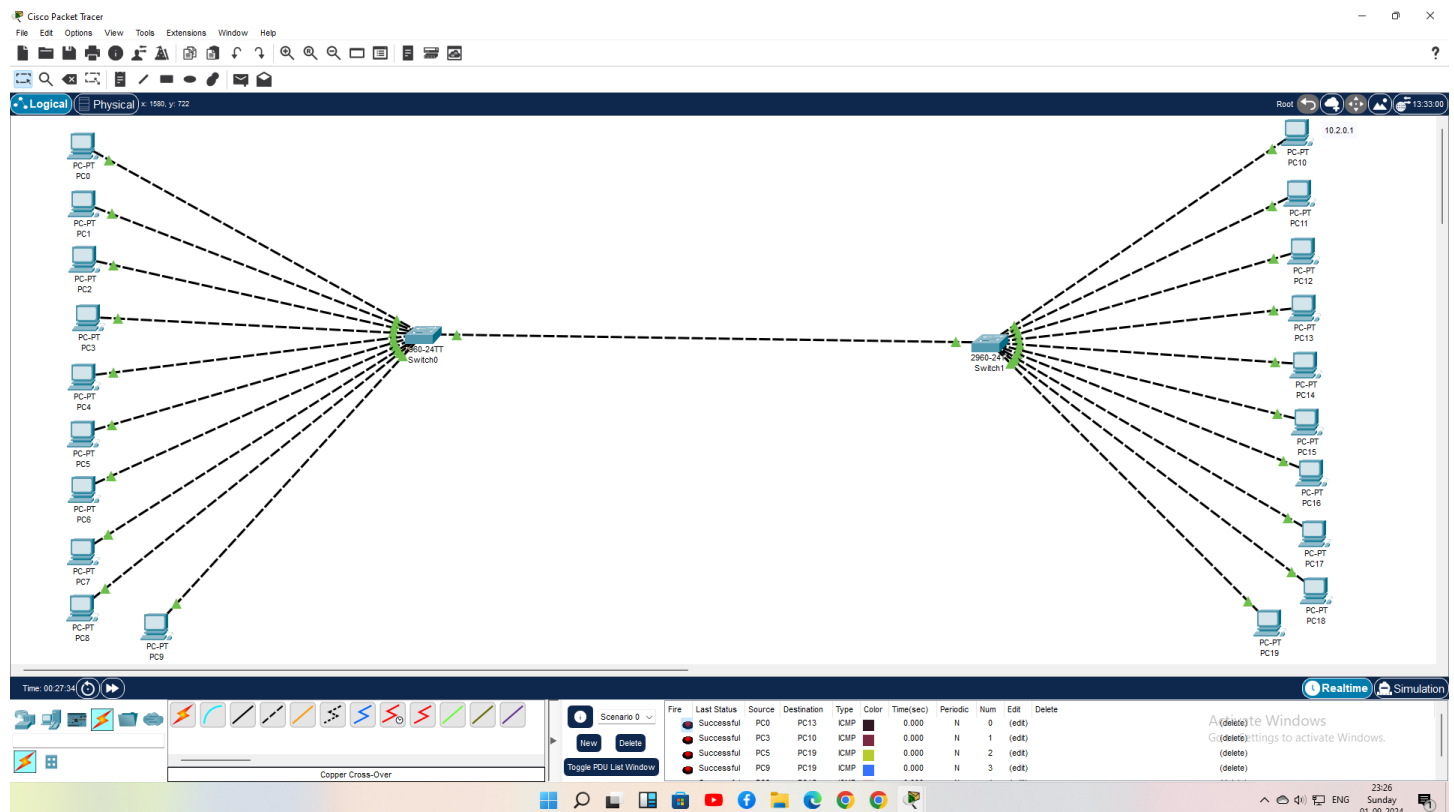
Cisco Packet Tracer

File Edit Options View Tools Extensions Window Help

Logical Physical x: 1580, y: 722

Root 13:33:00

PC-PT
PC0

PC-PT
PC1

PC-PT
PC2

PC-PT
PC3

PC-PT
PC4

PC-PT
PC5

PC-PT
PC6

PC-PT
PC7

PC-PT
PC8

PC-PT
PC9

2960-24TT
Switch0

2960-24
Switch1

10.2.0.1

PC-PT
PC10

PC-PT
PC11

PC-PT
PC12

PC-PT
PC13

PC-PT
PC14

PC-PT
PC15

PC-PT
PC16

PC-PT
PC17

PC-PT
PC18

PC-PT
PC19

Time: 00:27:34

Realtime Simulation

Copper Cross-Over

Scenario 0

New Delete

Toggle PDU List Window

| Fire | Last Status | Source | Destination | Type | Color | Time(sec) | Periodic | Num | Edit | Delete |
|---|---|---|---|---|---|---|---|---|---|---|
| | Successful | PC0 | PC13 | ICMP | | 0.000 | N | 0 | (edit) | (delete) |
| | Successful | PC3 | PC10 | ICMP | | 0.000 | N | 1 | (edit) | (delete) |
| | Successful | PC5 | PC19 | ICMP | | 0.000 | N | 2 | (edit) | (delete) |
| | Successful | PC9 | PC19 | ICMP | | 0.000 | N | 3 | (edit) | (delete) |

Activate Windows
Go to Settings to activate Windows.

ENG
23:26
Sunday
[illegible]